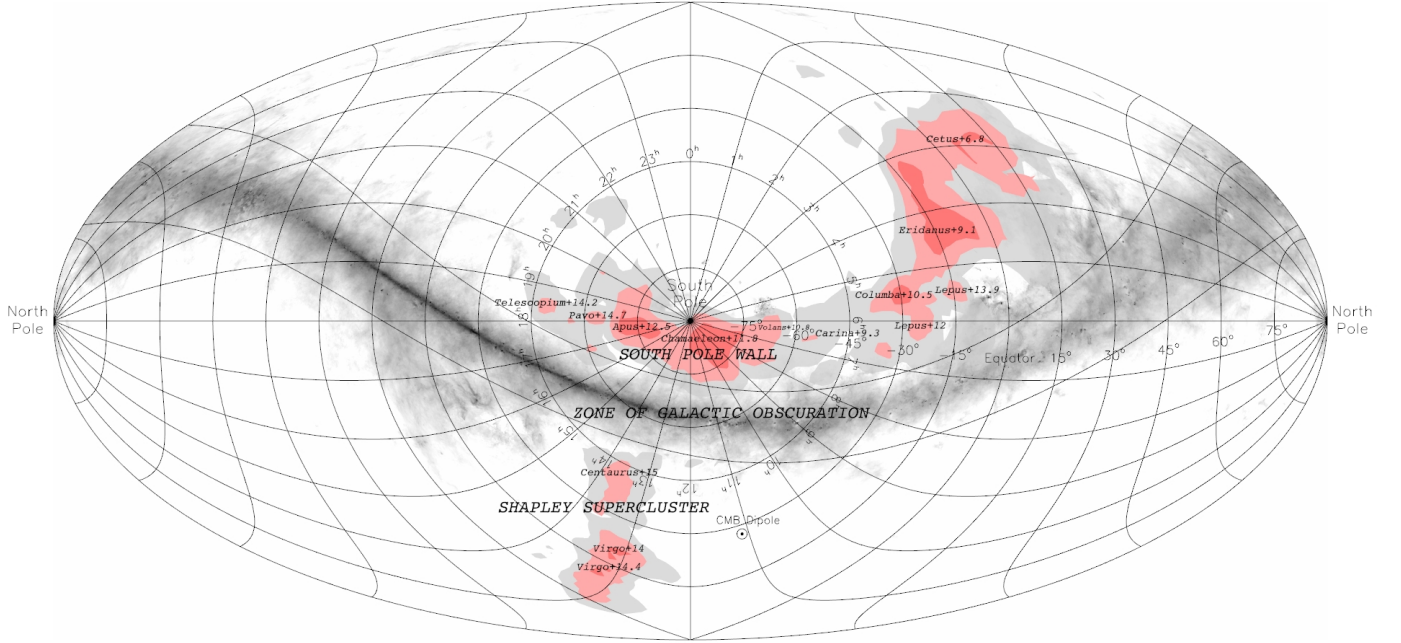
North Pole

North Pole

South Pole

$0^h$ $1^h$ $2^h$ $3^h$ $4^h$ $5^h$ $6^h$ $7^h$ $8^h$ $9^h$ $10^h$ $11^h$ $12^h$ $13^h$ $14^h$ $15^h$ $16^h$ $17^h$ $18^h$ $19^h$ $20^h$ $21^h$ $22^h$ $23^h$

Cetus+6.8

Eridanus+9.1

Columba+10.5

Lepus+13.9

Lepus+12

Telescopium+14.2

Pavo+14.7

Apus+12.5

Chamaeleon+11.8

Volans+10.8

Carina+9.3

-75° -60° -45° -30° -15°

Equator 15° 30° 45° 60° 75°

SOUTH POLE WALL

ZONE OF GALACTIC OBSCURATION

Centaurus+15

SHAPLEY SUPERCLUSTER

CMB Dipole

Virgo+14

Virgo+14.4